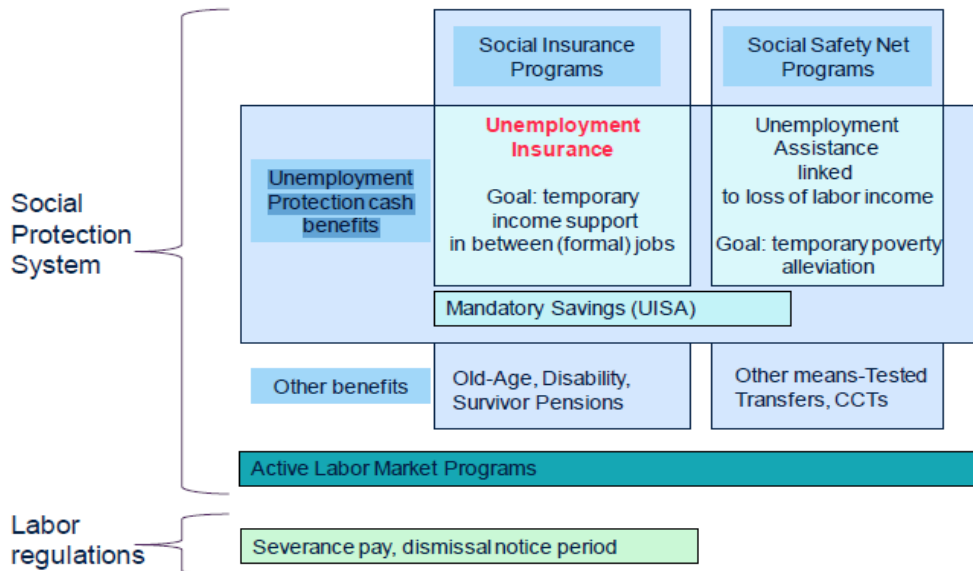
Social Insurance Programs

Social Safety Net Programs

Social Protection System

Unemployment Protection cash benefits

Unemployment Insurance

Goal: temporary income support in between (formal) jobs

Unemployment Assistance linked to loss of labor income

Goal: temporary poverty alleviation

Mandatory Savings (UISA)

Other benefits

Old-Age, Disability, Survivor Pensions

Other means-Tested Transfers, CCTs

Active Labor Market Programs

Labor regulations

Severance pay, dismissal notice period